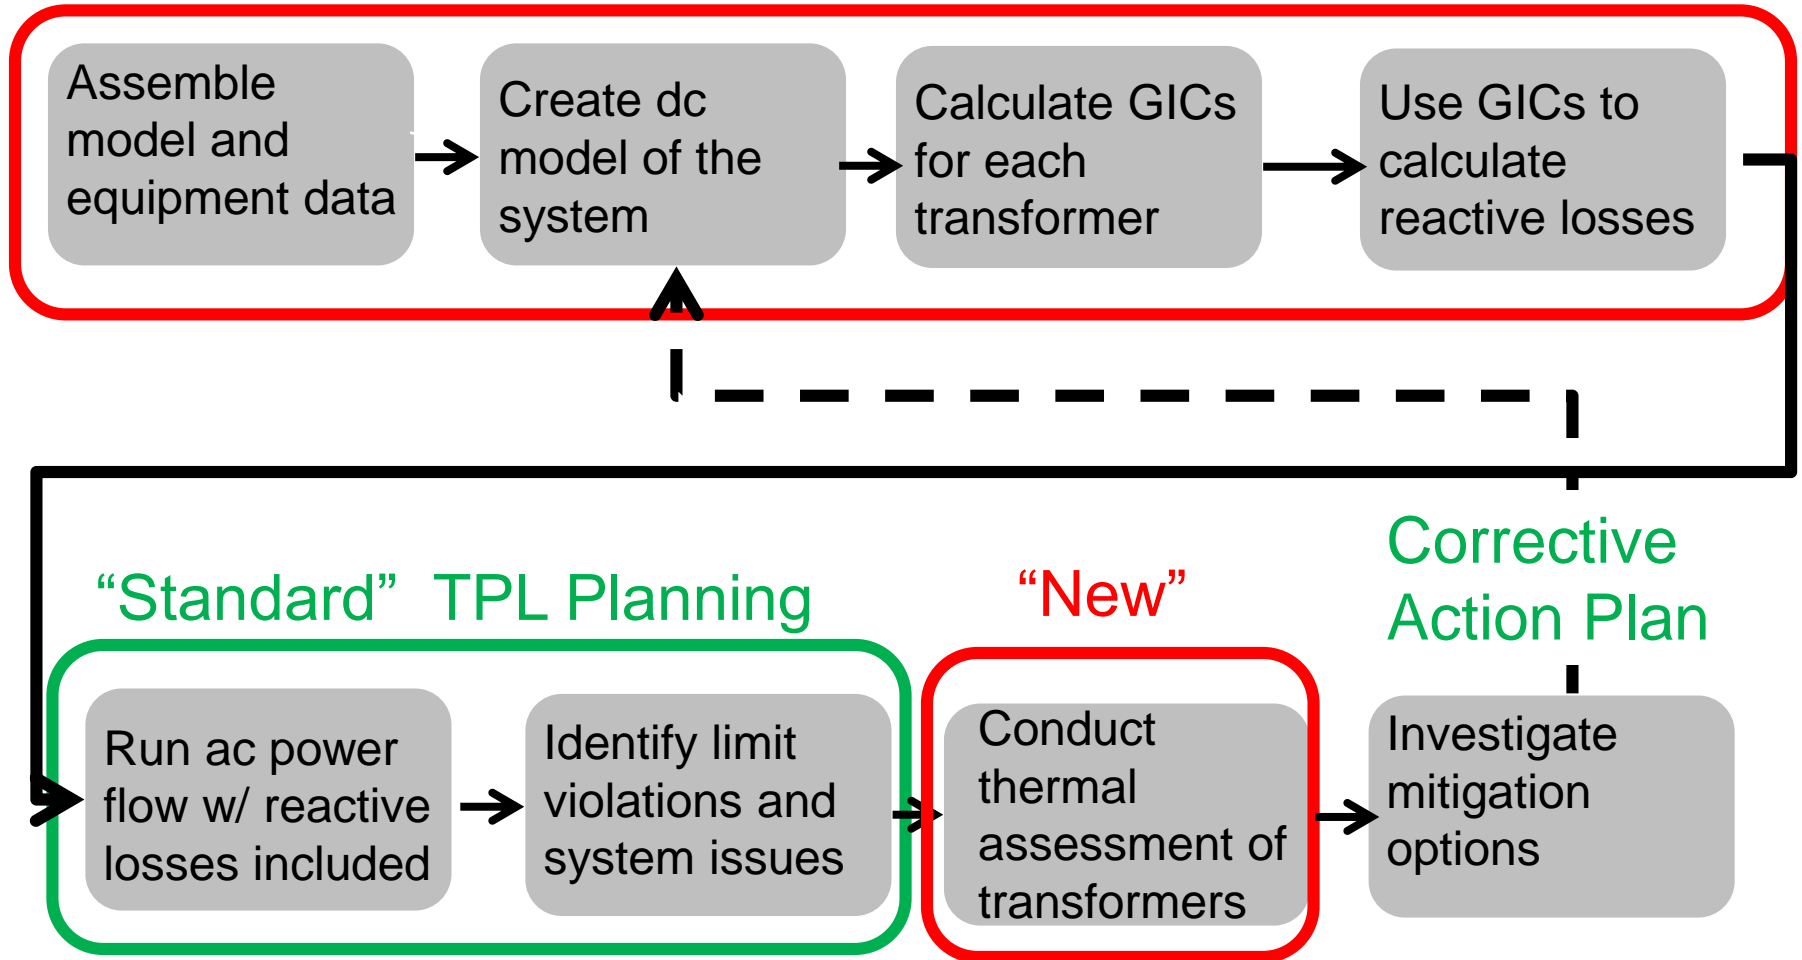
Assemble model and equipment data

Create dc model of the system

Calculate GICs for each transformer

Use GICs to calculate reactive losses

Corrective Action Plan

"Standard" TPL Planning

"New"

Run ac power flow w/ reactive losses included

Identify limit violations and system issues

Conduct thermal assessment of transformers

Investigate mitigation options